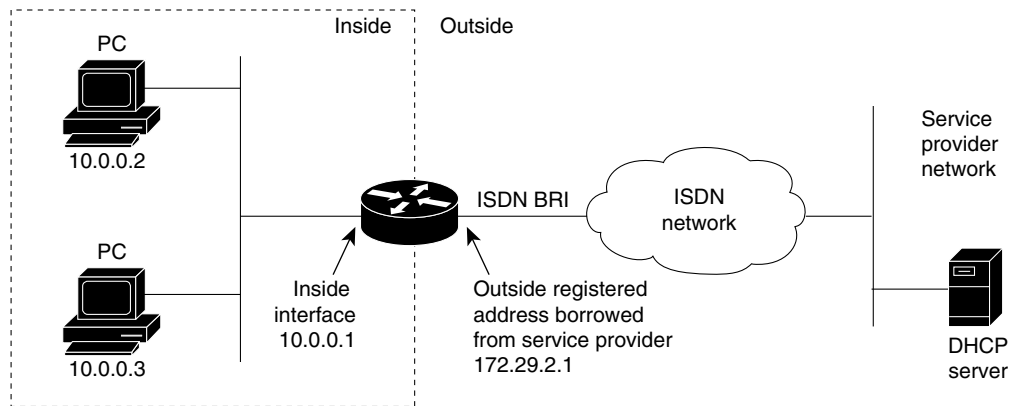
Inside

Outside

PC

10.0.0.2

PC

10.0.0.3

Inside interface 10.0.0.1

ISDN BRI

Outside registered address borrowed from service provider 172.29.2.1

ISDN network

Service provider network

DHCP server